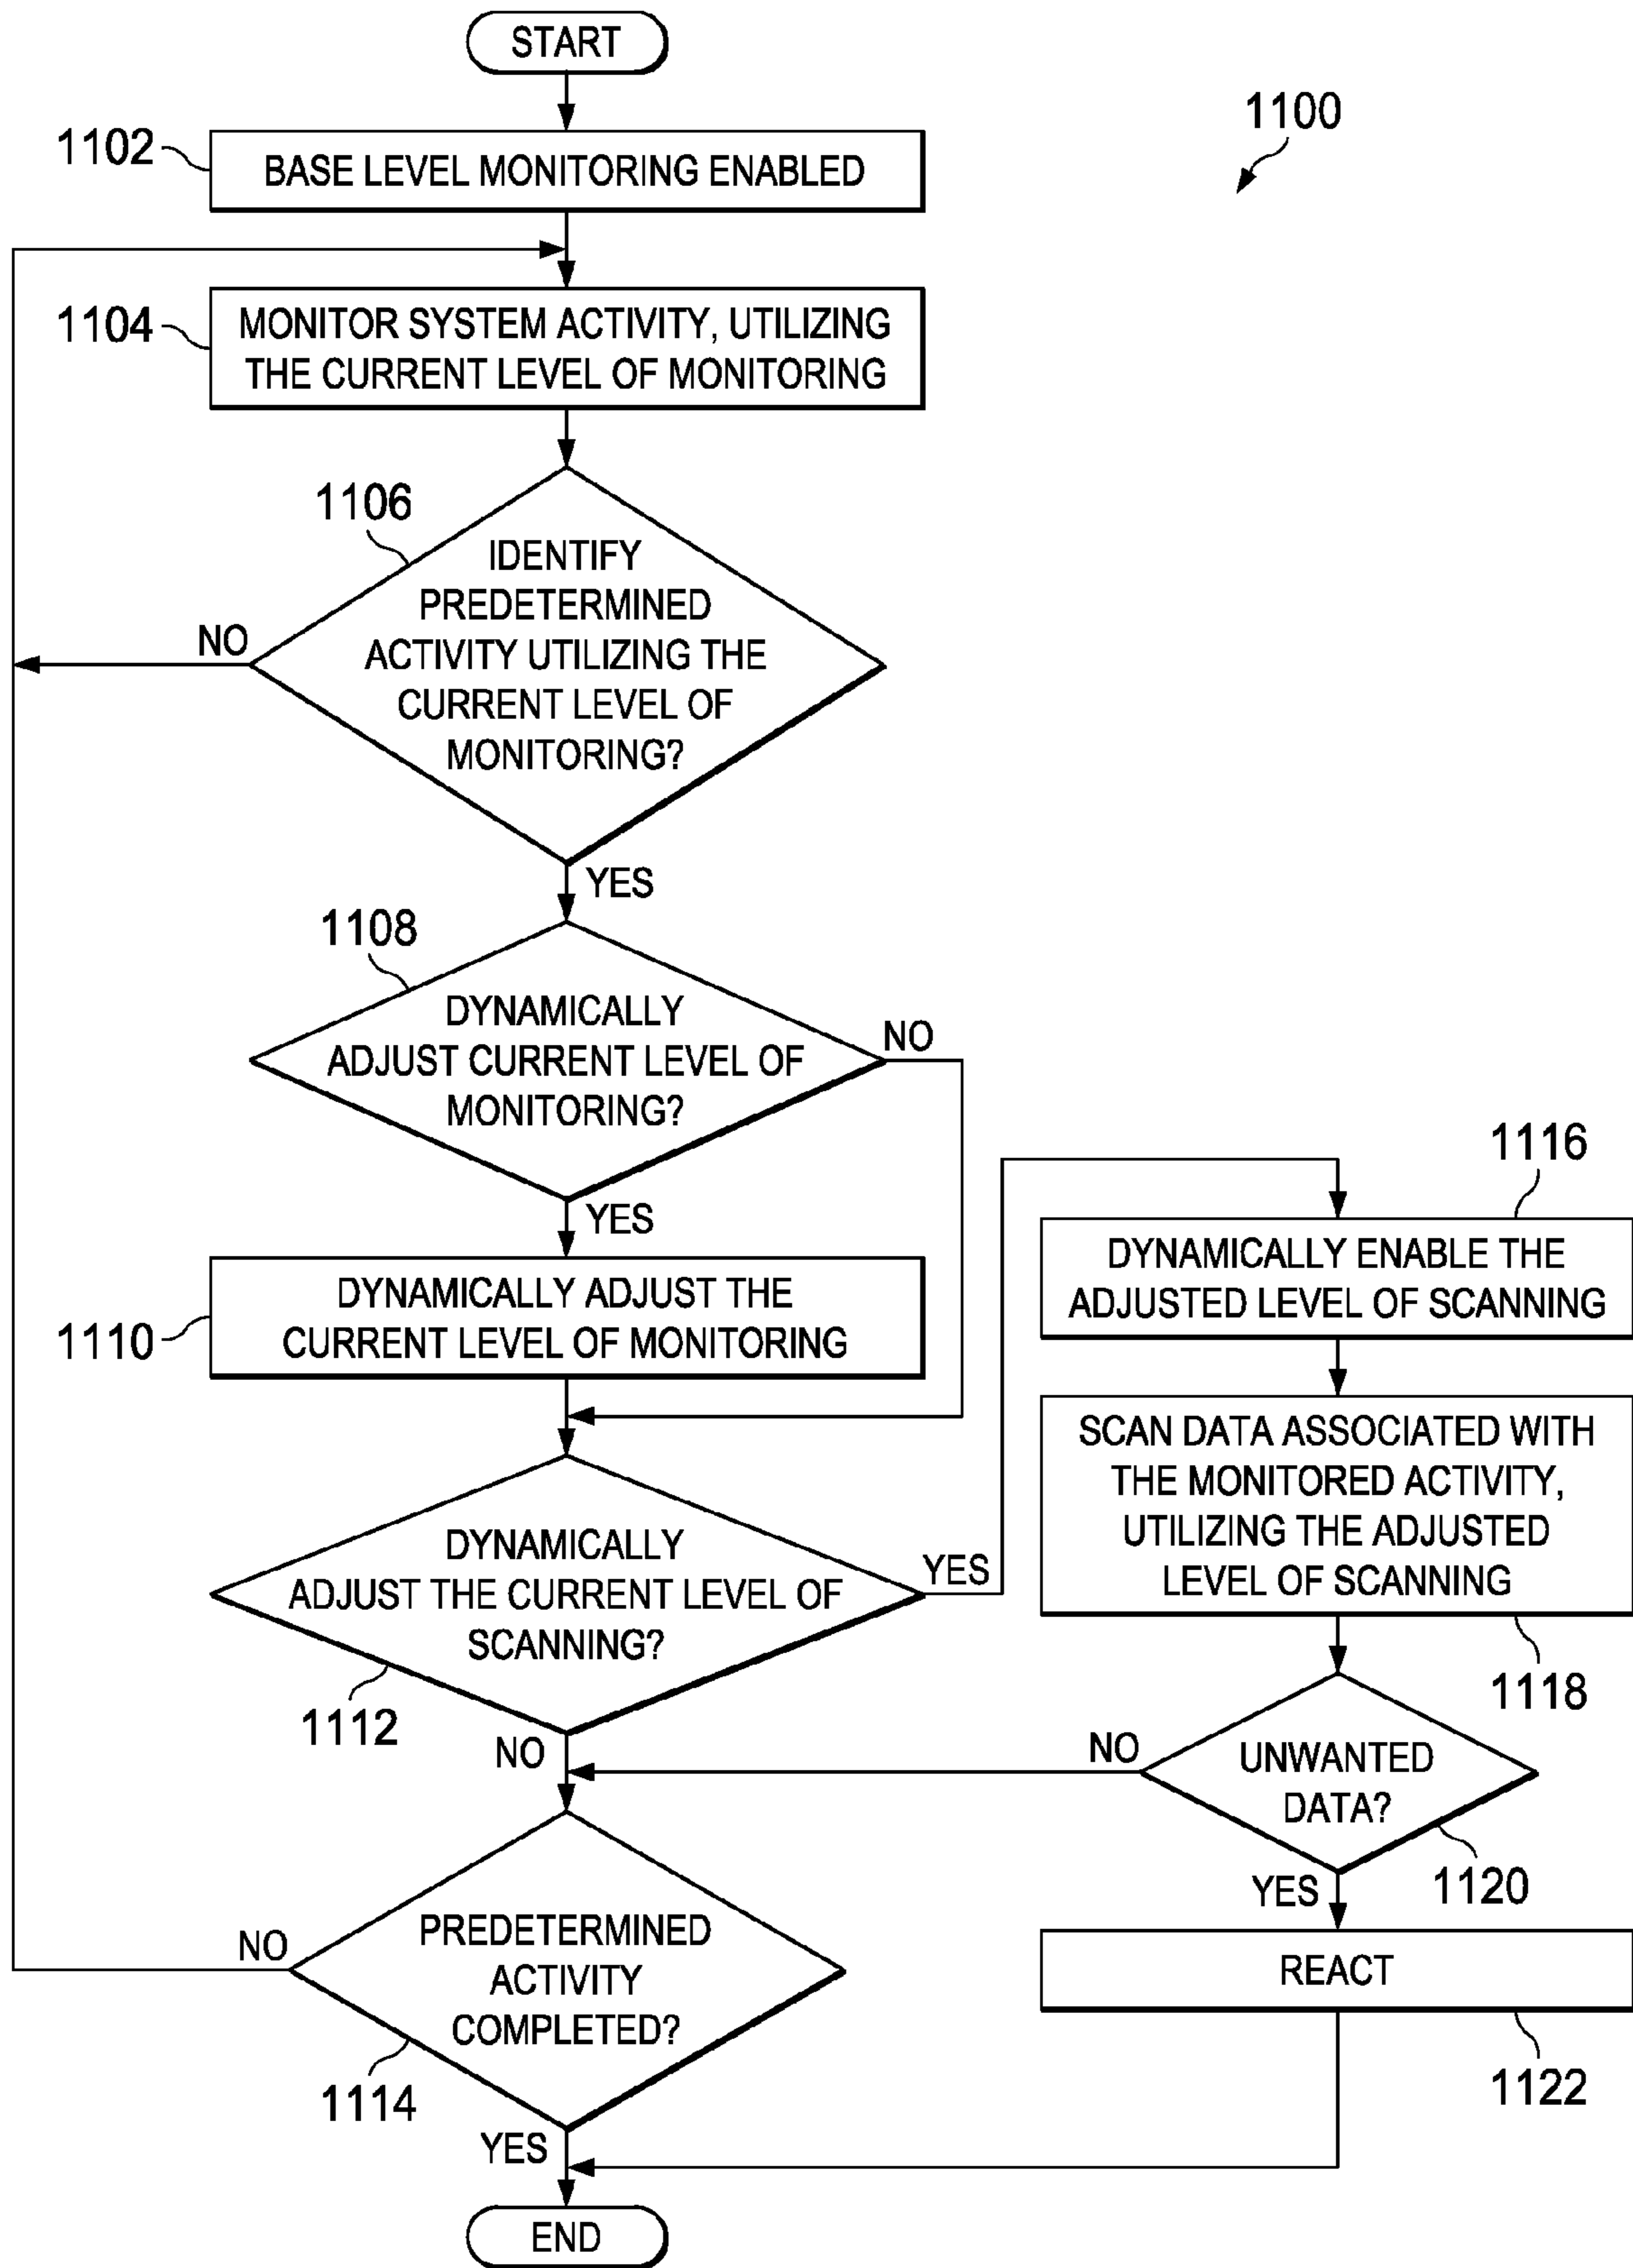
START

1100

1102 BASE LEVEL MONITORING ENABLED

1104 MONITOR SYSTEM ACTIVITY, UTILIZING THE CURRENT LEVEL OF MONITORING

1106 IDENTIFY PREDETERMINED ACTIVITY UTILIZING THE CURRENT LEVEL OF MONITORING?

NO

YES

1108 DYNAMICALLY ADJUST CURRENT LEVEL OF MONITORING?

NO

YES

1110 DYNAMICALLY ADJUST THE CURRENT LEVEL OF MONITORING

DYNAMICALLY ADJUST THE CURRENT LEVEL OF SCANNING?

YES

1112

NO

1116

DYNAMICALLY ENABLE THE ADJUSTED LEVEL OF SCANNING

SCAN DATA ASSOCIATED WITH THE MONITORED ACTIVITY, UTILIZING THE ADJUSTED LEVEL OF SCANNING

1118

NO

UNWANTED DATA?

1120

YES

REACT

1122

NO

PREDETERMINED ACTIVITY COMPLETED?

1114

YES

END